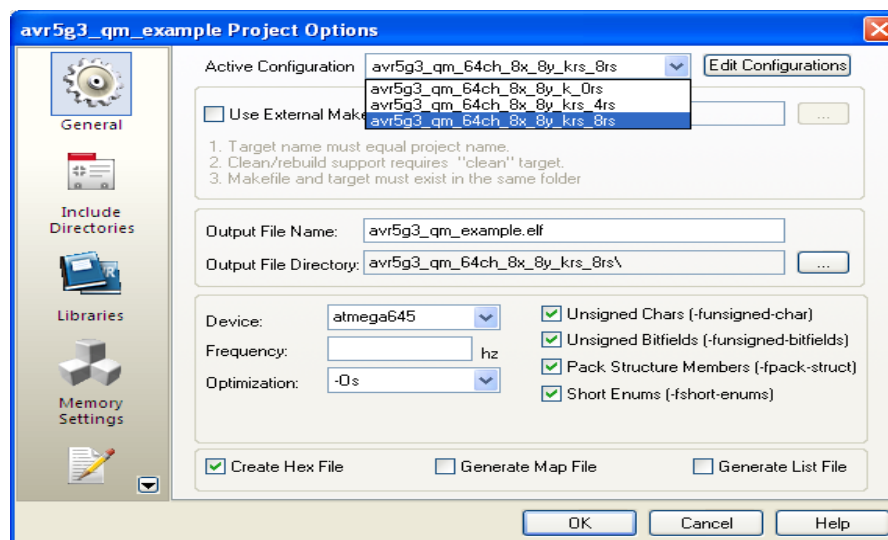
avr5g3_qm_example Project Options

General

Include Directories

Libraries

Memory Settings

Active Configuration avr5g3_qm_64ch_8x_8y_krs_8rs

Edit Configurations

avr5g3_qm_64ch_8x_8y_k_0rs
avr5g3_qm_64ch_8x_8y_krs_4rs
avr5g3_qm_64ch_8x_8y_krs_8rs

Use External Make

...

1. Target name must equal project name.
2. Clean/rebuild support requires "clean" target.
3. Makefile and target must exist in the same folder

Output File Name: avr5g3_qm_example.elf

Output File Directory: avr5g3_qm_64ch_8x_8y_krs_8rs\

...

Device: atmega645

Frequency: hz

Optimization: -Os

Unsigned Chars (-funsigned-char)

Unsigned Bitfields (-funsigned-bitfields)

Pack Structure Members (-fpack-struct)

Short Enums (-fshort-enums)

Create Hex File

Generate Map File

Generate List File

OK

Cancel

Help